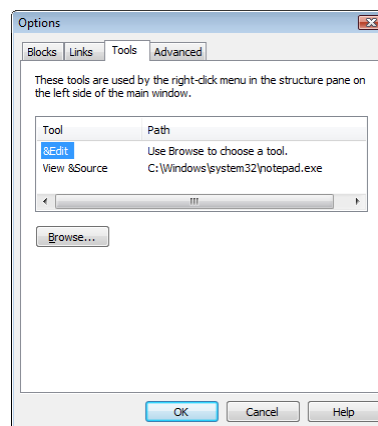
Options

Blocks | Links | Tools | Advanced

These tools are used by the right-click menu in the structure pane on the left side of the main window.

| Tool | Path |
|---|---|
| &Edit | Use Browse to choose a tool. |
| View &Source | C:\Windows\system32\notepad.exe |

Browse...

OK | Cancel | Help